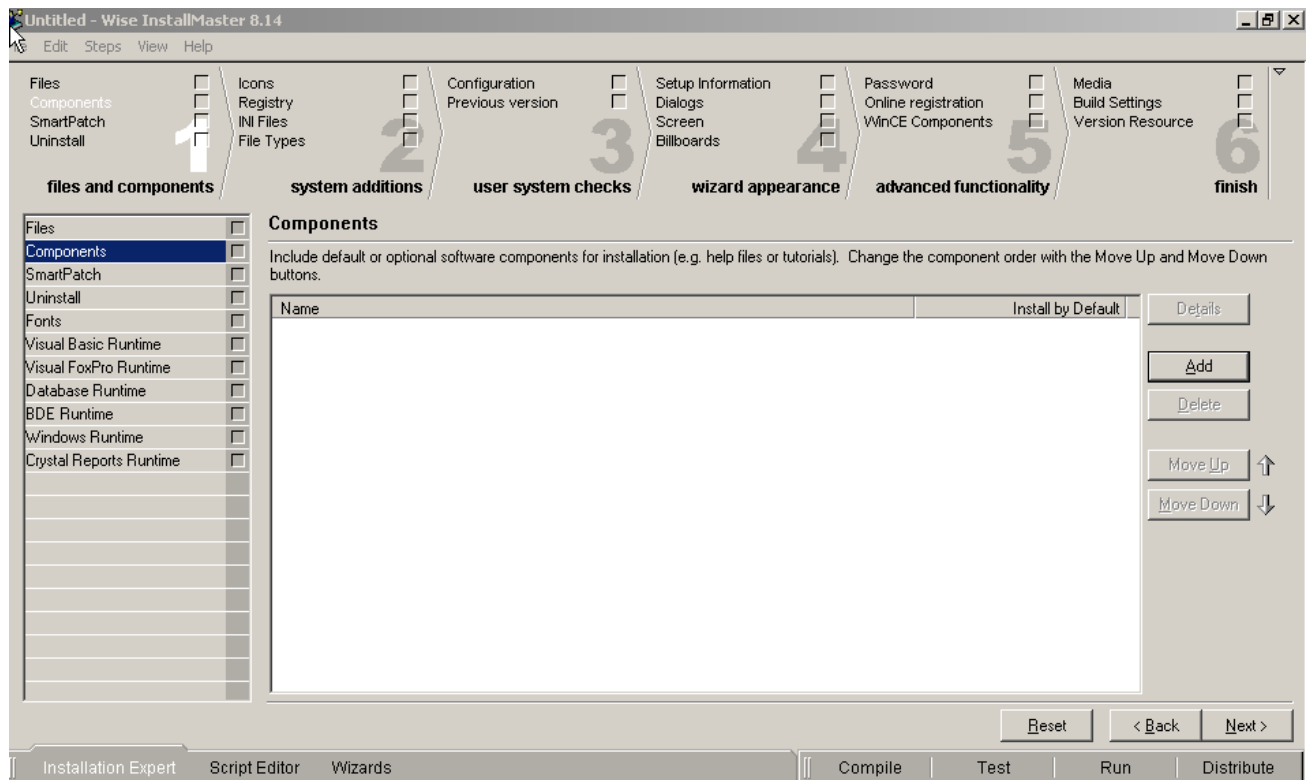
Untitled - Wise InstallMaster 8.14

Edit Steps View Help

Files
Components
SmartPatch
Uninstall
1
files and components

Icons
Registry
INI Files
File Types
2
system additions

Configuration
Previous version
3
user system checks

Setup Information
Dialogs
Screen
Billboards
4
wizard appearance

Password
Online registration
WinCE Components
5
advanced functionality

Media
Build Settings
Version Resource
6
finish

Files
Components
SmartPatch
Uninstall
Fonts
Visual Basic Runtime
Visual FoxPro Runtime
Database Runtime
BDE Runtime
Windows Runtime
Crystal Reports Runtime

Components

Include default or optional software components for installation (e.g. help files or tutorials). Change the component order with the Move Up and Move Down buttons.

| Name | Install by Default |
|---|---|

Details
Add
Delete
Move Up
Move Down

Reset
< Back
Next >

Installation Expert
Script Editor
Wizards
Compile
Test
Run
Distribute